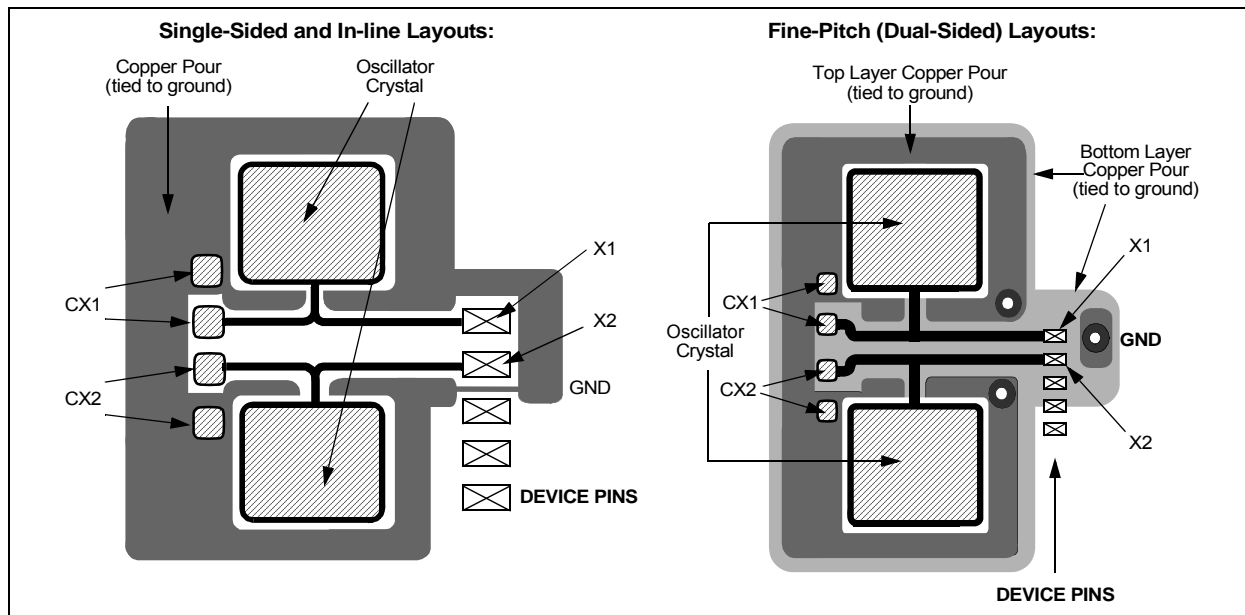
Single-Sided and In-line Layouts:

Copper Pour (tied to ground)

Oscillator Crystal

CX1

CX2

X1

X2

GND

DEVICE PINS

Fine-Pitch (Dual-Sided) Layouts:

Top Layer Copper Pour (tied to ground)

Bottom Layer Copper Pour (tied to ground)

X1

CX1

Oscillator Crystal

CX2

GND

X2

DEVICE PINS